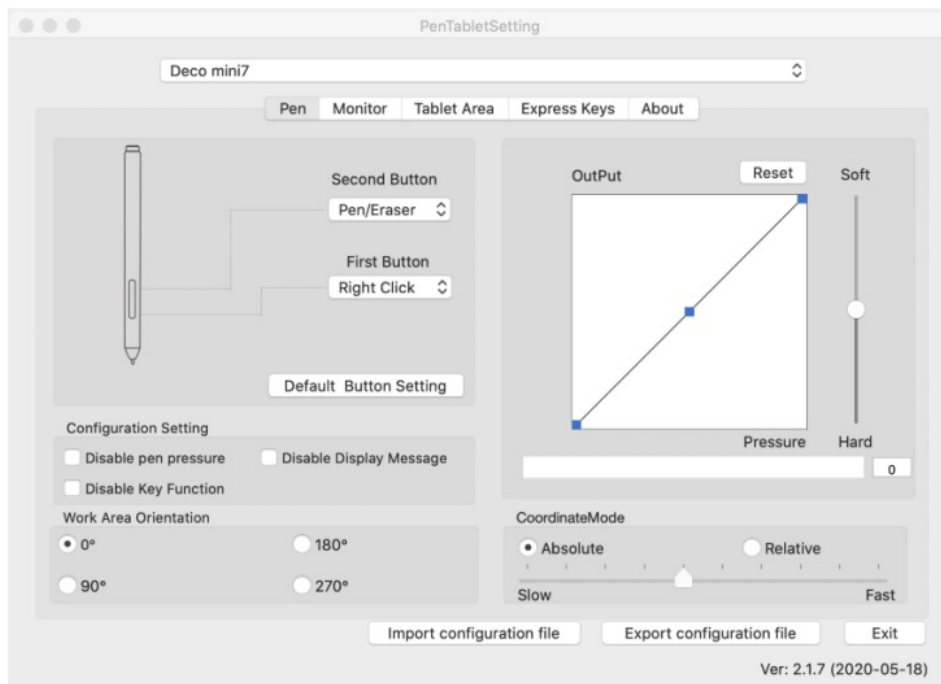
PenTabletSetting

Deco mini7

Pen Monitor Tablet Area Express Keys About

Second Button
Pen/Eraser

First Button
Right Click

Default Button Setting

OutPut
Reset
Soft
Pressure
Hard
0

Configuration Setting
Disable pen pressure
Disable Display Message
Disable Key Function

Work Area Orientation
0°
180°
90°
270°

CoordinateMode
Absolute
Relative
Slow
Fast

Import configuration file
Export configuration file
Exit

Ver: 2.1.7 (2020-05-18)